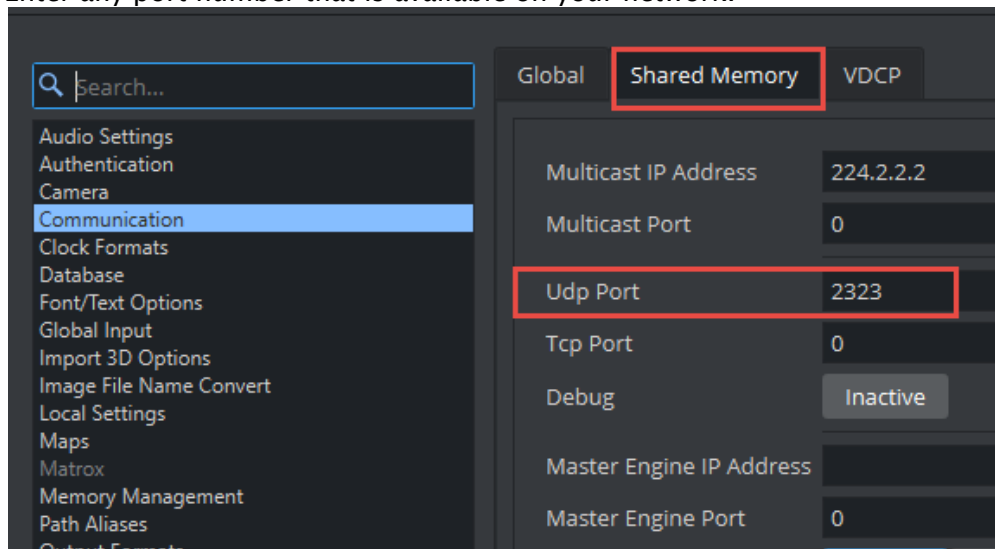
Enter any port number that is available on your network.

Search...

Audio Settings
Authentication
Camera
Communication
Clock Formats
Database
Font/Text Options
Global Input
Import 3D Options
Image File Name Convert
Local Settings
Maps
Matrox
Memory Management
Path Aliases
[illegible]

Global | Shared Memory | VDCP

| | |
|---|---|
| Multicast IP Address | 224.2.2.2 |
| Multicast Port | 0 |
| Udp Port | 2323 |
| Tcp Port | 0 |
| Debug | Inactive |
| Master Engine IP Address | |
| Master Engine Port | 0 |